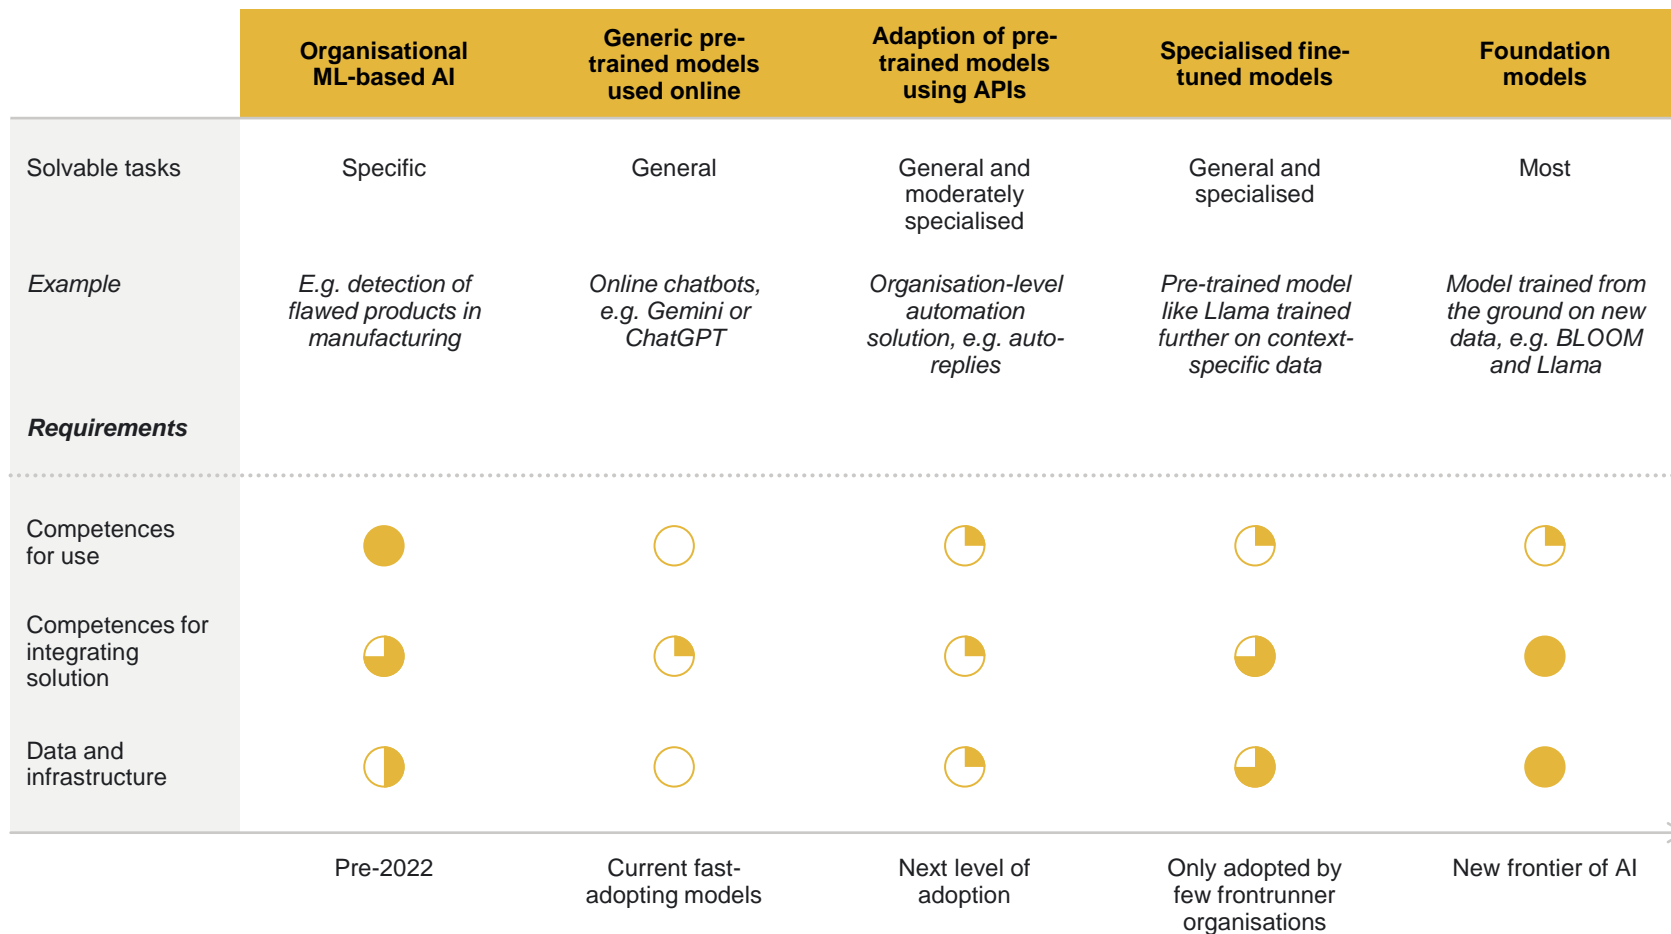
| | Organisational ML-based AI | Generic pre-trained models used online | Adaption of pre-trained models using APIs | Specialised fine-tuned models | Foundation models |
|---|---|---|---|---|---|
| Solvable tasks | Specific | General | General and moderately specialised | General and specialised | Most |
| *Example* | *E.g. detection of flawed products in manufacturing* | *Online chatbots, e.g. Gemini or ChatGPT* | *Organisation-level automation solution, e.g. auto-replies* | *Pre-trained model like Llama trained further on context-specific data* | *Model trained from the ground on new data, e.g. BLOOM and Llama* |
| ***Requirements*** | | | | | |
| Competences for use | | | | | |
| Competences for integrating solution | | | | | |
| Data and infrastructure | | | | | |
| | Pre-2022 | Current fast-adopting models | Next level of adoption | Only adopted by few frontrunner organisations | New frontier of AI |